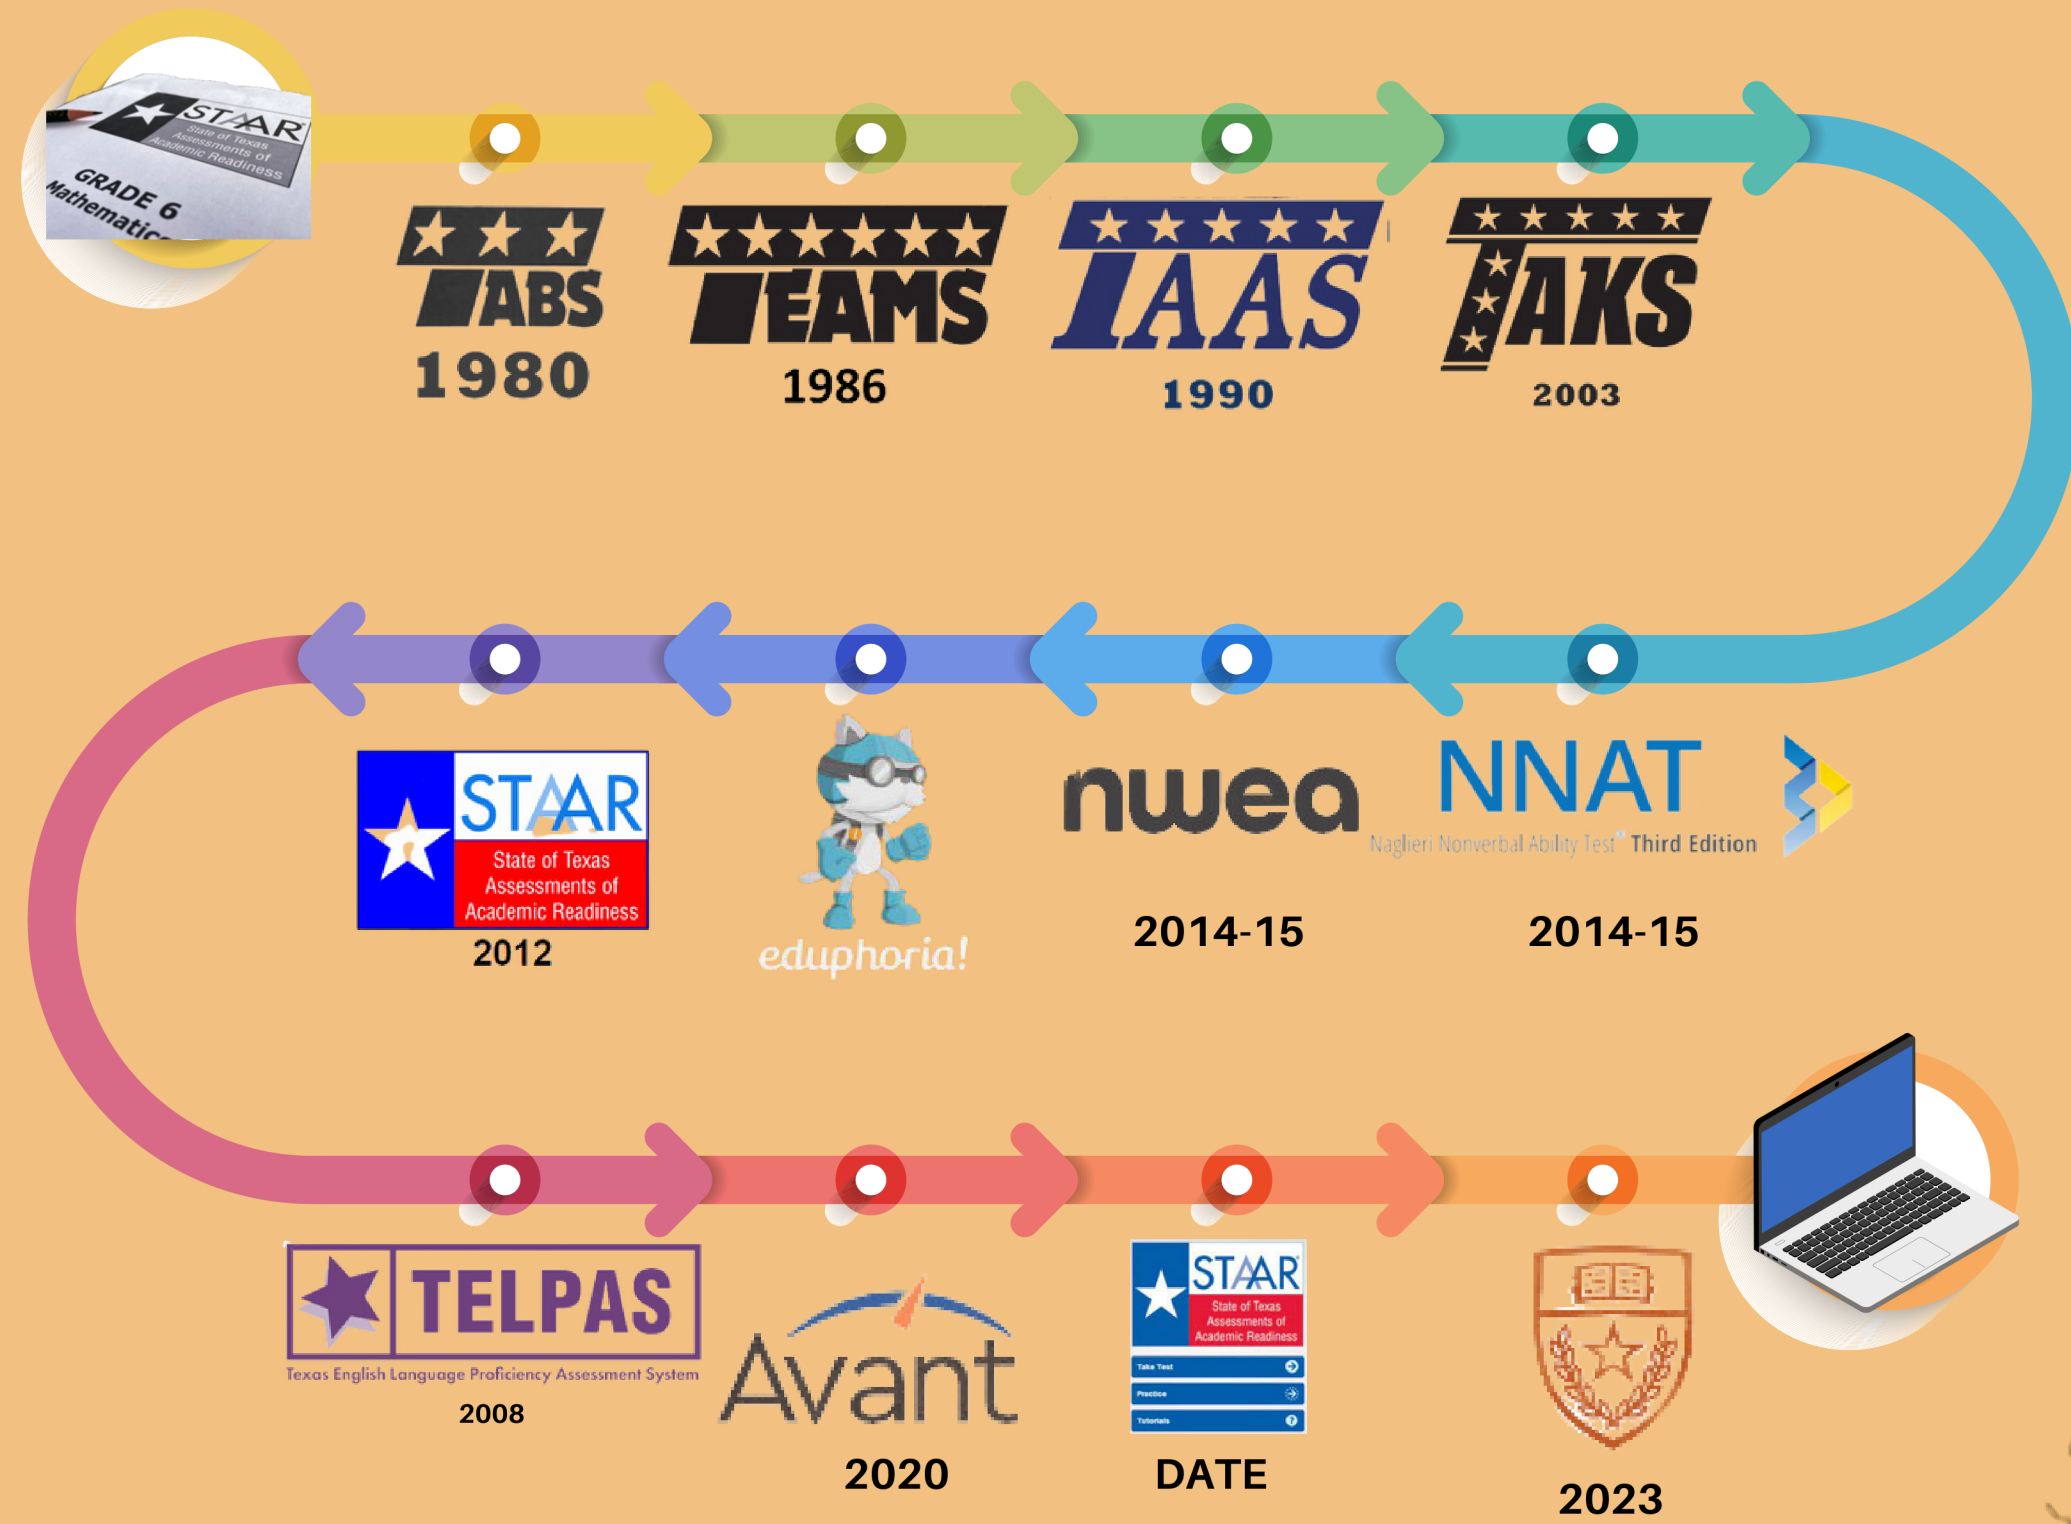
STAAR
State of Texas Assessments of Academic Readiness
GRADE 6
Mathematics

TABS
1980

TEAMS
1986

TAAS
1990

TAKS
2003

NNAT
Naglieri Nonverbal Ability Test® Third Edition
2014-15

nwea
2014-15

eduphoria!

STAAR
State of Texas Assessments of Academic Readiness
2012

TELPAS
Texas English Language Proficiency Assessment System
2008

Avant
2020

STAAR
State of Texas Assessments of Academic Readiness
Take Test
Practice
Tutorials
DATE

2023